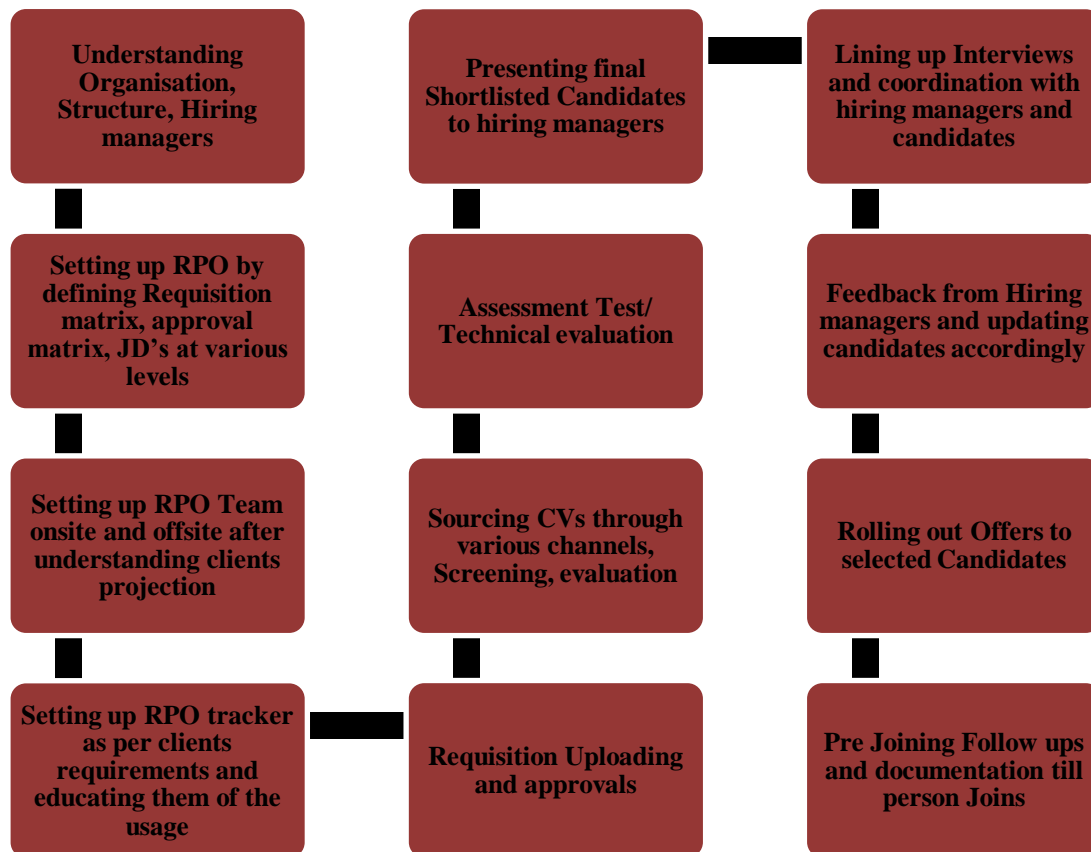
Understanding Organisation, Structure, Hiring managers

Setting up RPO by defining Requisition matrix, approval matrix, JD's at various levels

Setting up RPO Team onsite and offsite after understanding clients projection

Setting up RPO tracker as per clients requirements and educating them of the usage

Requisition Uploading and approvals

Sourcing CVs through various channels, Screening, evaluation

Assessment Test/ Technical evaluation

Presenting final Shortlisted Candidates to hiring managers

Lining up Interviews and coordination with hiring managers and candidates

Feedback from Hiring managers and updating candidates accordingly

Rolling out Offers to selected Candidates

Pre Joining Follow ups and documentation till person Joins